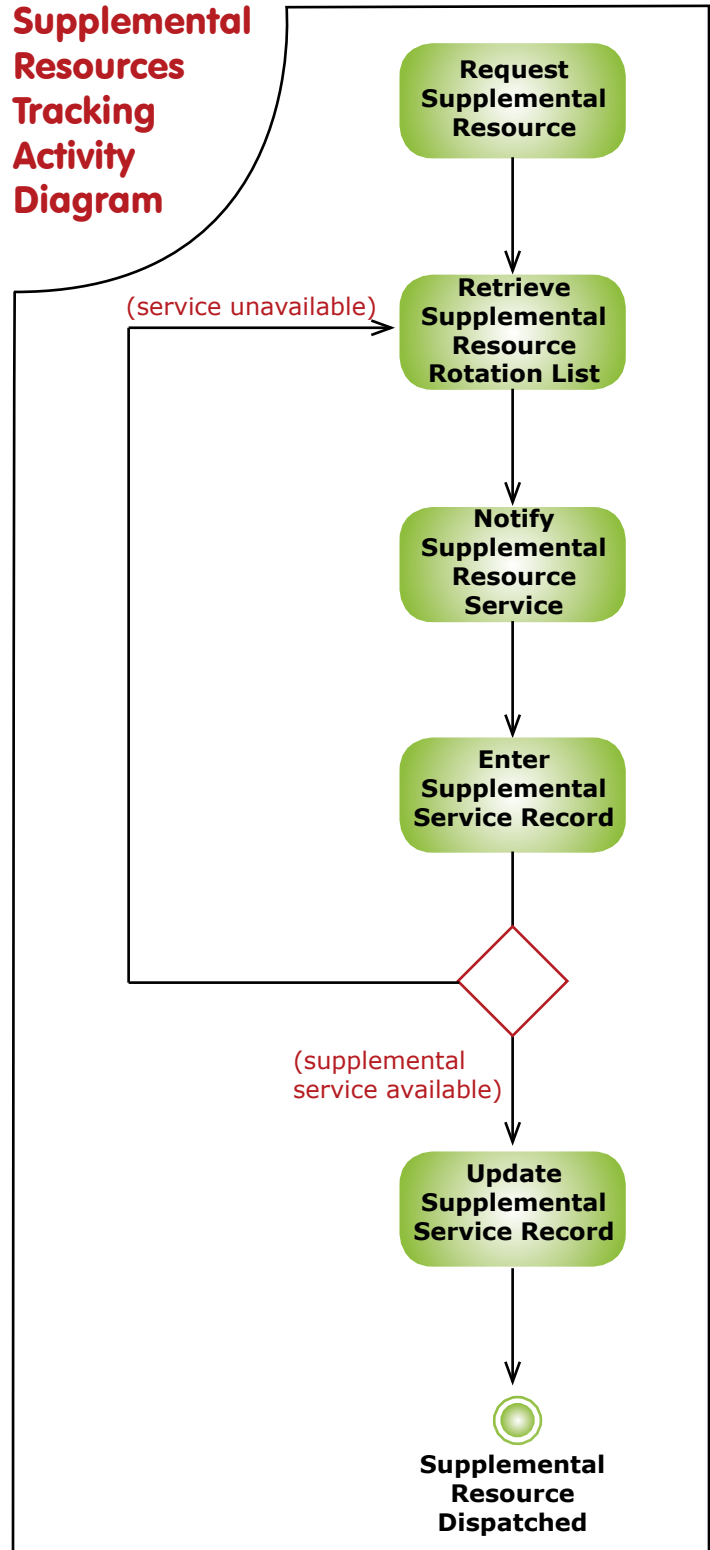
Supplemental Resources Tracking Activity Diagram

Request Supplemental Resource

(service unavailable)

Retrieve Supplemental Resource Rotation List

Notify Supplemental Resource Service

Enter Supplemental Service Record

(supplemental service available)

Update Supplemental Service Record

Supplemental Resource Dispatched